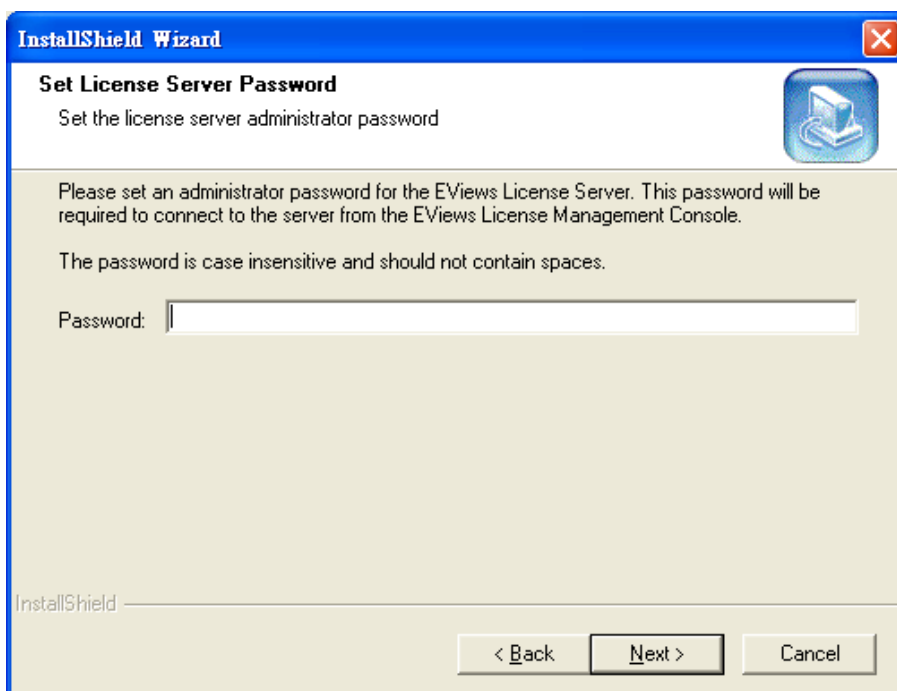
InstallShield Wizard

Set License Server Password

Set the license server administrator password

Please set an administrator password for the EViews License Server. This password will be required to connect to the server from the EViews License Management Console.

The password is case insensitive and should not contain spaces.

Password:

InstallShield

< Back

Next >

Cancel